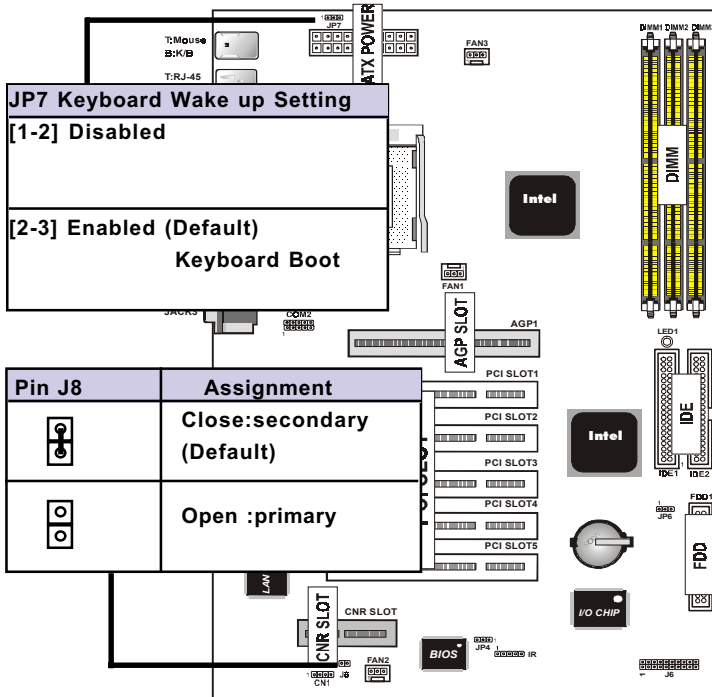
T:Mouse
B:K/B
T:RJ-45
JP7
ATX POWER
FAN3
DIMM1 DIMM2 DIMM3
DIMM

JP7 Keyboard Wake up Setting
[1-2] Disabled
[2-3] Enabled (Default)
Keyboard Boot

Intel
FAN1
JACK3
COM2
AGP SLOT
AGP1
LED1

| Pin J8 | Assignment |
|---|---|
| | Close:secondary (Default) |
| | Open :primary |

PCI SLOT1
PCI SLOT2
PCI SLOT3
PCI SLOT4
PCI SLOT5
Intel
IDE
IDE1
IDE2
JP6
FDD1
FDD
LAN
CNR SLOT
CNR SLOT
I/O CHIP
BIOS
JP4
IR
FAN2
CN1
J8
J6